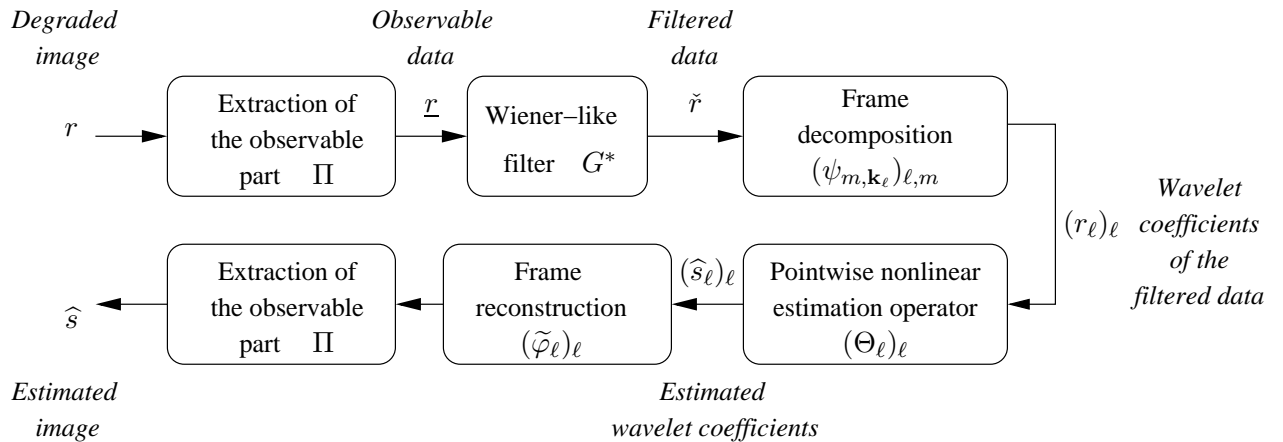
Degraded image

$r$

Extraction of the observable part $\Pi$

Observable data

$\underline{r}$

Wiener–like filter $G^*$

Filtered data

$\check{r}$

Frame decomposition $(\psi_{m,\mathbf{k}_\ell})_{\ell,m}$

$(r_\ell)_\ell$

Wavelet coefficients of the filtered data

Pointwise nonlinear estimation operator $(\Theta_\ell)_\ell$

$(\widehat{s}_\ell)_\ell$

Estimated wavelet coefficients

Frame reconstruction $(\widetilde{\varphi}_\ell)_\ell$

Extraction of the observable part $\Pi$

$\widehat{s}$

Estimated image